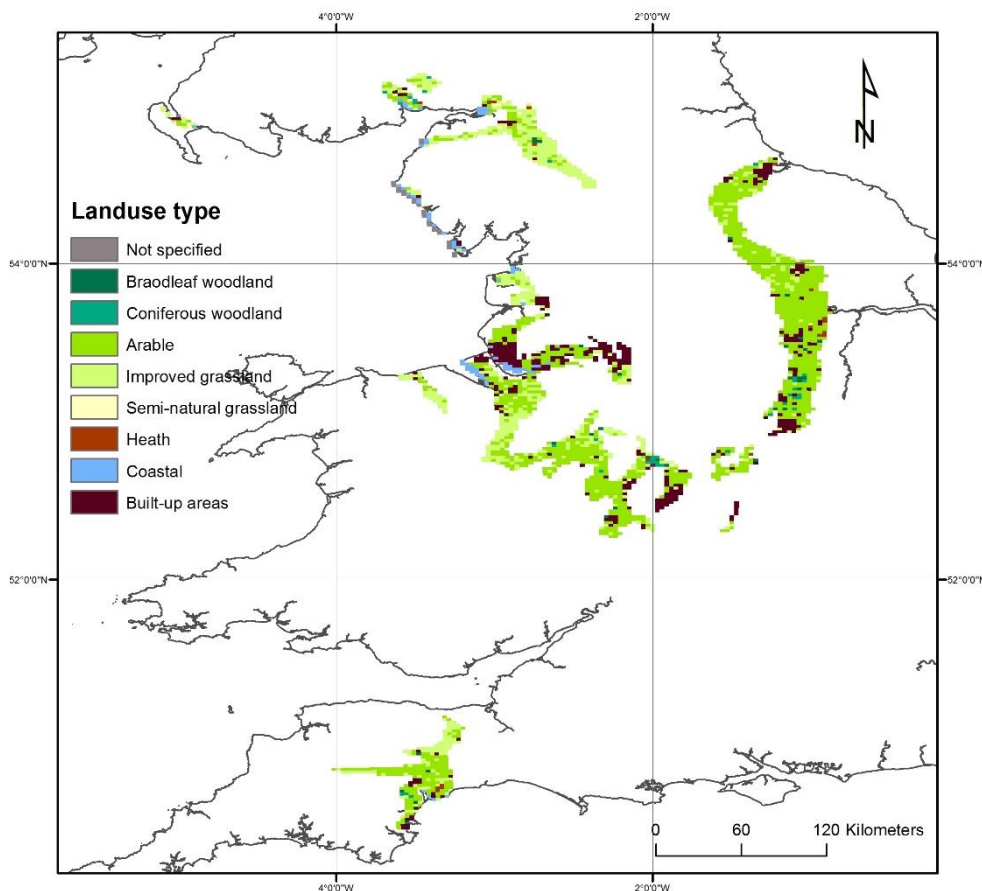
4°0'0"W
2°0'0"W

N

Landuse type
Not specified
Braodleaf woodland
Coniferous woodland
Arable
Improved grassland
Semi-natural grassland
Heath
Coastal
Built-up areas

54°0'0"N
54°0'0"N
52°0'0"N
52°0'0"N

0 60 120 Kilometers

4°0'0"W
2°0'0"W